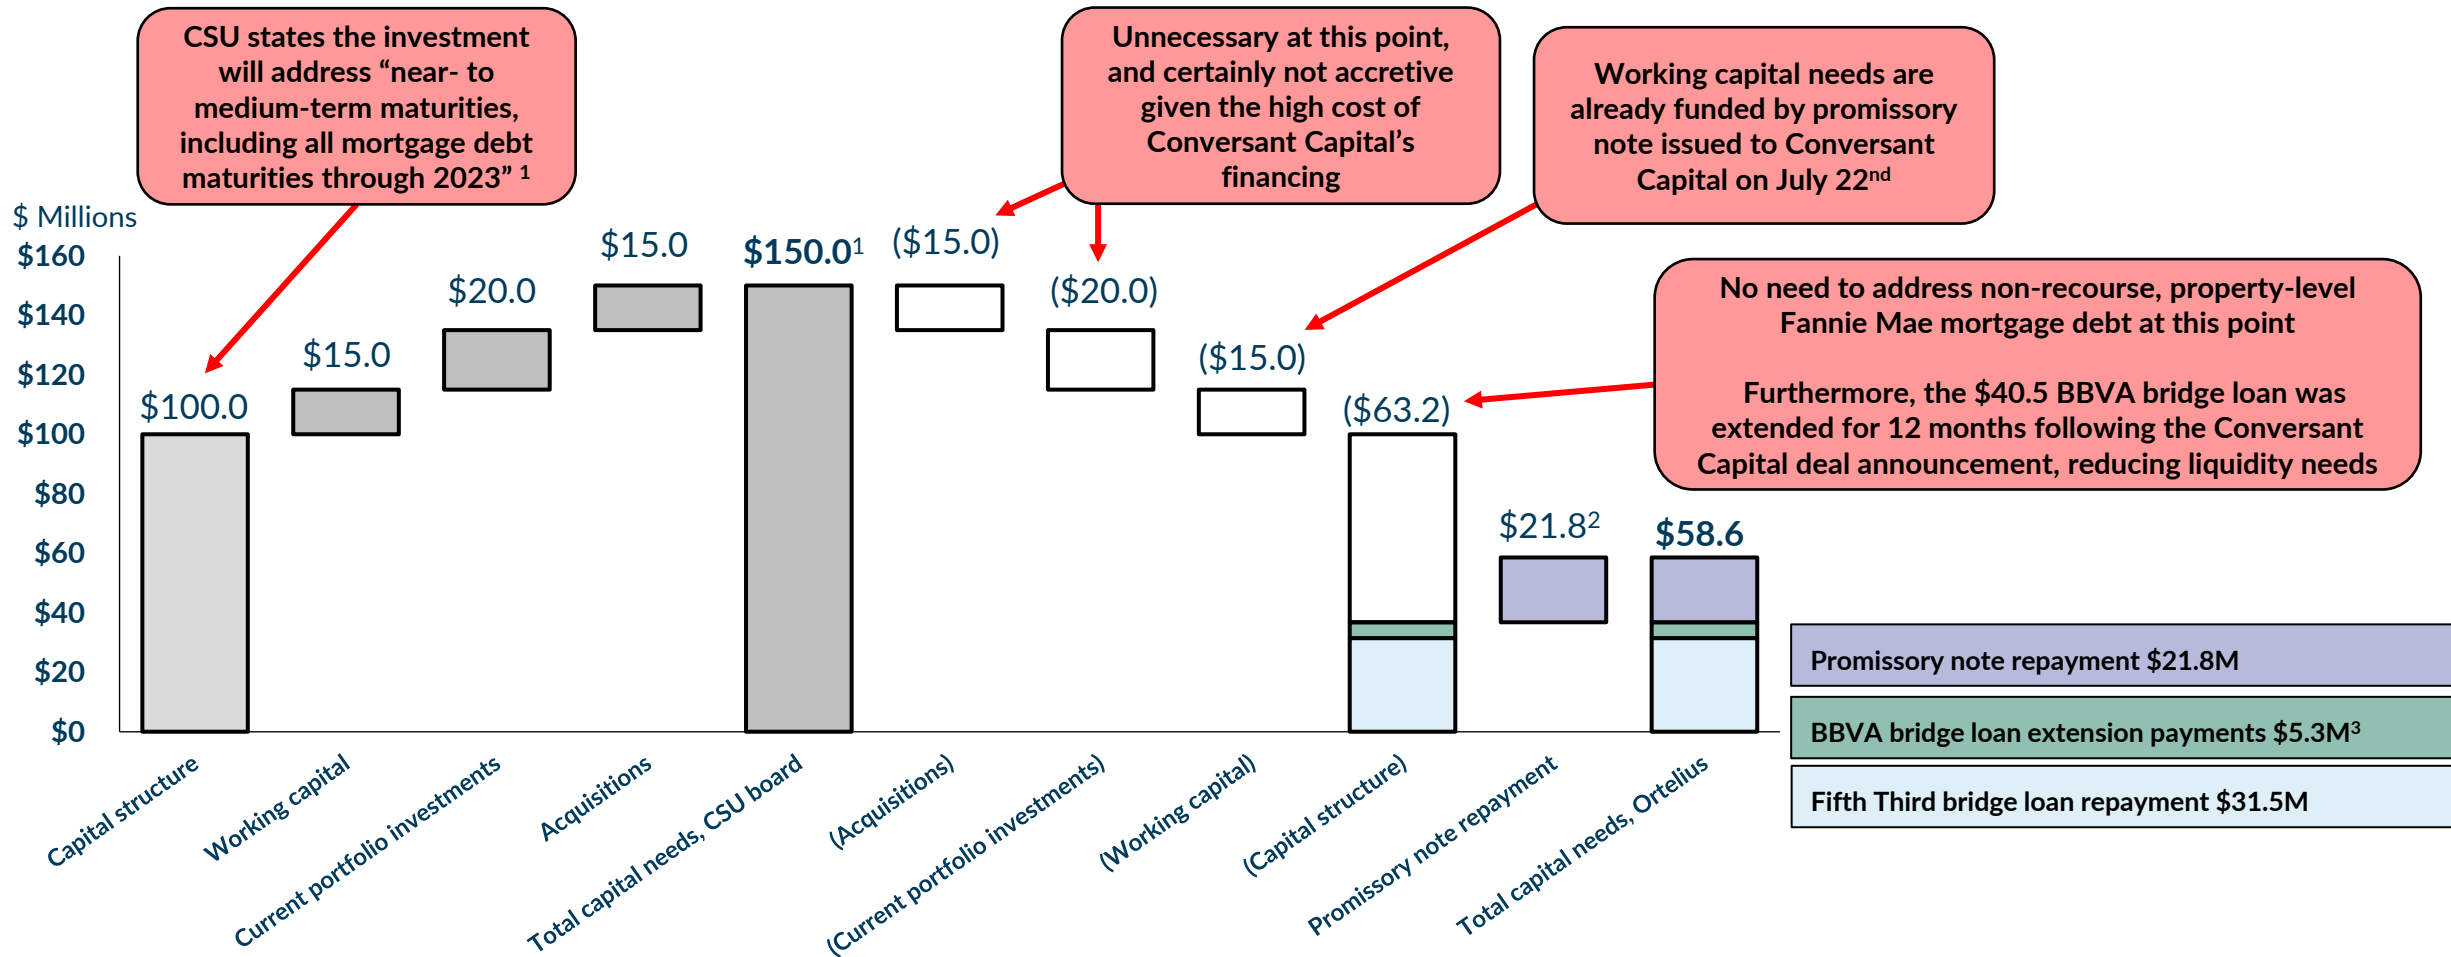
CSU states the investment will address "near- to medium-term maturities, including all mortgage debt maturities through 2023" $^1$

Unnecessary at this point, and certainly not accretive given the high cost of Conversant Capital's financing

Working capital needs are already funded by promissory note issued to Conversant Capital on July 22$^{nd}$

$ Millions

$160
$140
$120
$100
$80
$60
$40
$20
$0

$100.0
$15.0
$20.0
$15.0
$150.0$^1$
($15.0)
($20.0)
($15.0)
($63.2)
$21.8$^2$
$58.6

No need to address non-recourse, property-level Fannie Mae mortgage debt at this point

Furthermore, the $40.5 BBVA bridge loan was extended for 12 months following the Conversant Capital deal announcement, reducing liquidity needs

Promissory note repayment $21.8M
BBVA bridge loan extension payments $5.3M$^3$
Fifth Third bridge loan repayment $31.5M

Capital structure
Working capital
Current portfolio investments
Acquisitions
Total capital needs, CSU board
(Acquisitions)
(Current portfolio investments)
(Working capital)
(Capital structure)
Promissory note repayment
Total capital needs, Ortelius